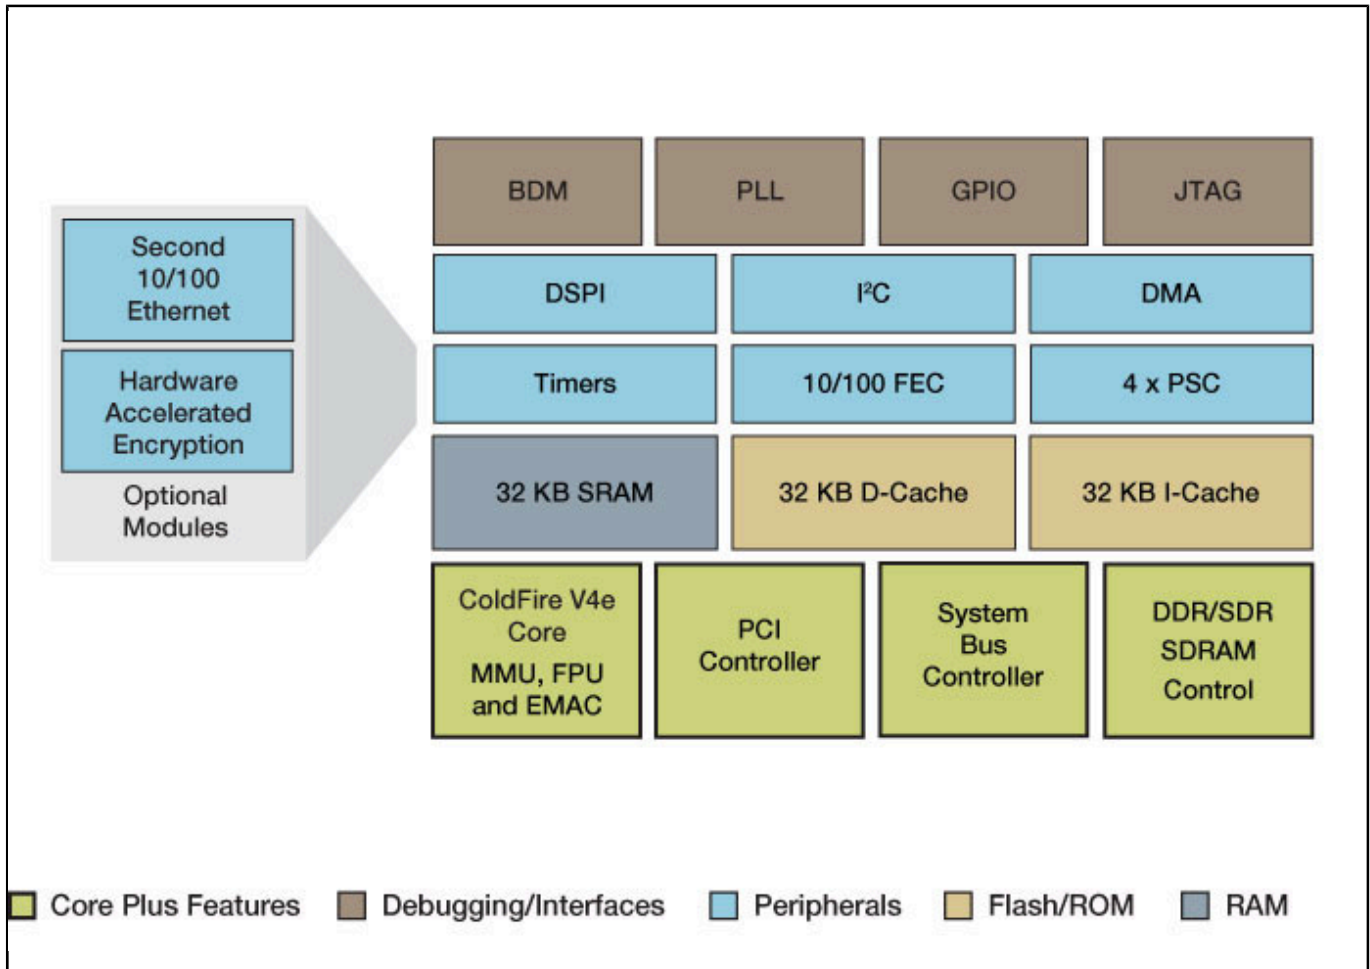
Second 10/100 Ethernet

Hardware Accelerated Encryption

Optional Modules

BDM

PLL

GPIO

JTAG

DSPI

$I^2C$

DMA

Timers

10/100 FEC

4 x PSC

32 KB SRAM

32 KB D-Cache

32 KB I-Cache

ColdFire V4e Core MMU, FPU and EMAC

PCI Controller

System Bus Controller

DDR/SDR SDRAM Control

Core Plus Features

Debugging/Interfaces

Peripherals

Flash/ROM

RAM